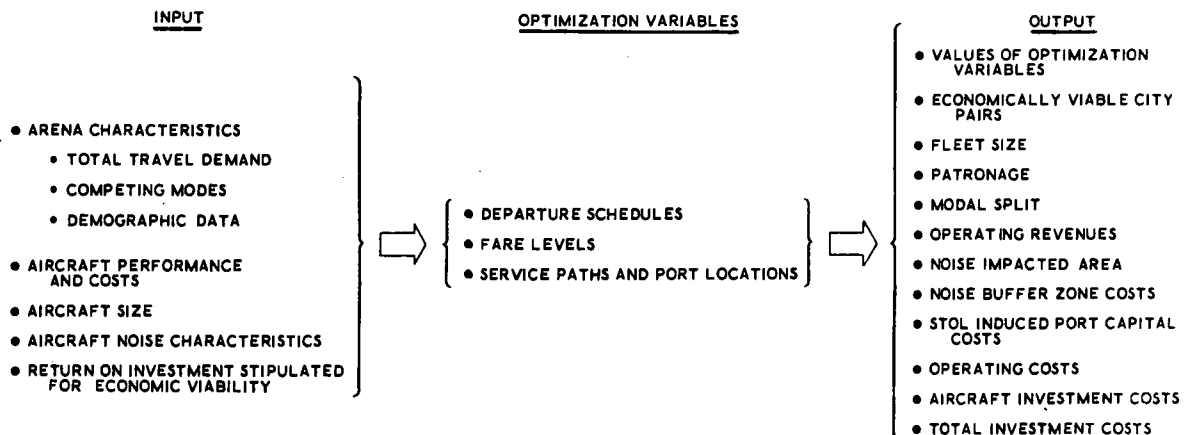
INPUT

• ARENA CHARACTERISTICS
• TOTAL TRAVEL DEMAND
• COMPETING MODES
• DEMOGRAPHIC DATA

• AIRCRAFT PERFORMANCE AND COSTS
• AIRCRAFT SIZE
• AIRCRAFT NOISE CHARACTERISTICS
• RETURN ON INVESTMENT STIPULATED FOR ECONOMIC VIABILITY

OPTIMIZATION VARIABLES

• DEPARTURE SCHEDULES
• FARE LEVELS
• SERVICE PATHS AND PORT LOCATIONS

OUTPUT

• VALUES OF OPTIMIZATION VARIABLES
• ECONOMICALLY VIABLE CITY PAIRS
• FLEET SIZE
• PATRONAGE
• MODAL SPLIT
• OPERATING REVENUES
• NOISE IMPACTED AREA
• NOISE BUFFER ZONE COSTS
• STOL INDUCED PORT CAPITAL COSTS
• OPERATING COSTS
• AIRCRAFT INVESTMENT COSTS
• TOTAL INVESTMENT COSTS